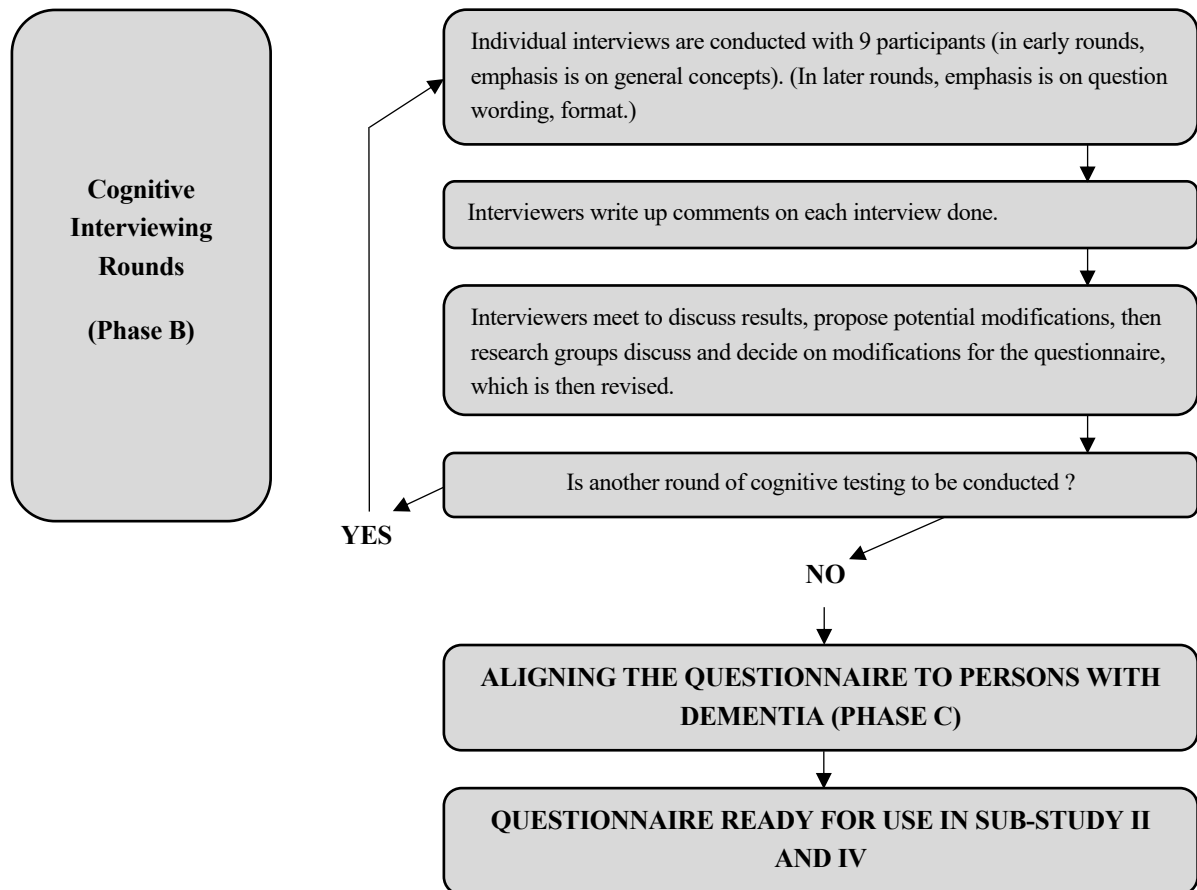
Cognitive Interviewing Rounds

(Phase B)

Individual interviews are conducted with 9 participants (in early rounds, emphasis is on general concepts). (In later rounds, emphasis is on question wording, format.)

Interviewers write up comments on each interview done.

Interviewers meet to discuss results, propose potential modifications, then research groups discuss and decide on modifications for the questionnaire, which is then revised.

Is another round of cognitive testing to be conducted ?

YES

NO

ALIGNING THE QUESTIONNAIRE TO PERSONS WITH DEMENTIA (PHASE C)

QUESTIONNAIRE READY FOR USE IN SUB-STUDY II AND IV